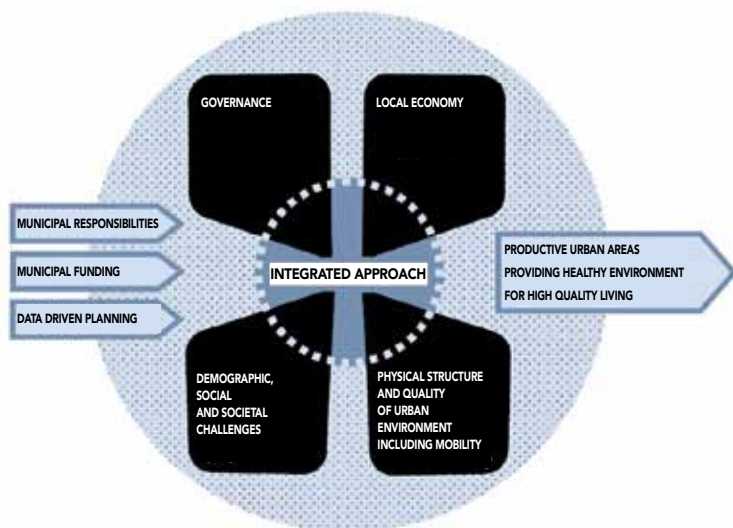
GOVERNANCE

LOCAL ECONOMY

MUNICIPAL RESPONSIBILITIES

MUNICIPAL FUNDING

DATA DRIVEN PLANNING

INTEGRATED APPROACH

PRODUCTIVE URBAN AREAS PROVIDING HEALTHY ENVIRONMENT FOR HIGH QUALITY LIVING

DEMOGRAPHIC, SOCIAL AND SOCIETAL CHALLENGES

PHYSICAL STRUCTURE AND QUALITY OF URBAN ENVIRONMENT INCLUDING MOBILITY